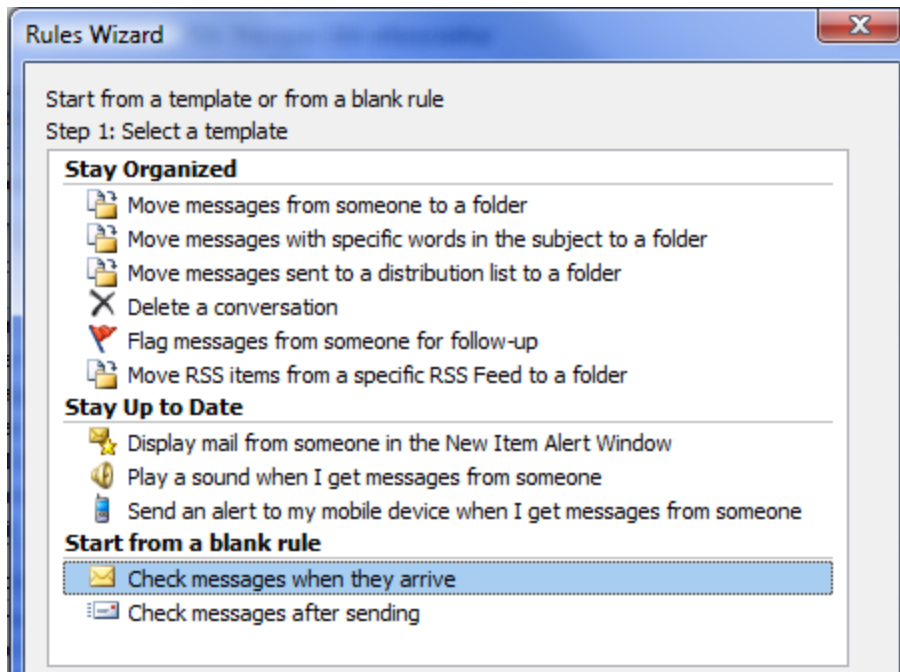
Rules Wizard

Start from a template or from a blank rule
Step 1: Select a template

Stay Organized
Move messages from someone to a folder
Move messages with specific words in the subject to a folder
Move messages sent to a distribution list to a folder
Delete a conversation
Flag messages from someone for follow-up
Move RSS items from a specific RSS Feed to a folder

Stay Up to Date
Display mail from someone in the New Item Alert Window
Play a sound when I get messages from someone
Send an alert to my mobile device when I get messages from someone

Start from a blank rule
Check messages when they arrive
Check messages after sending